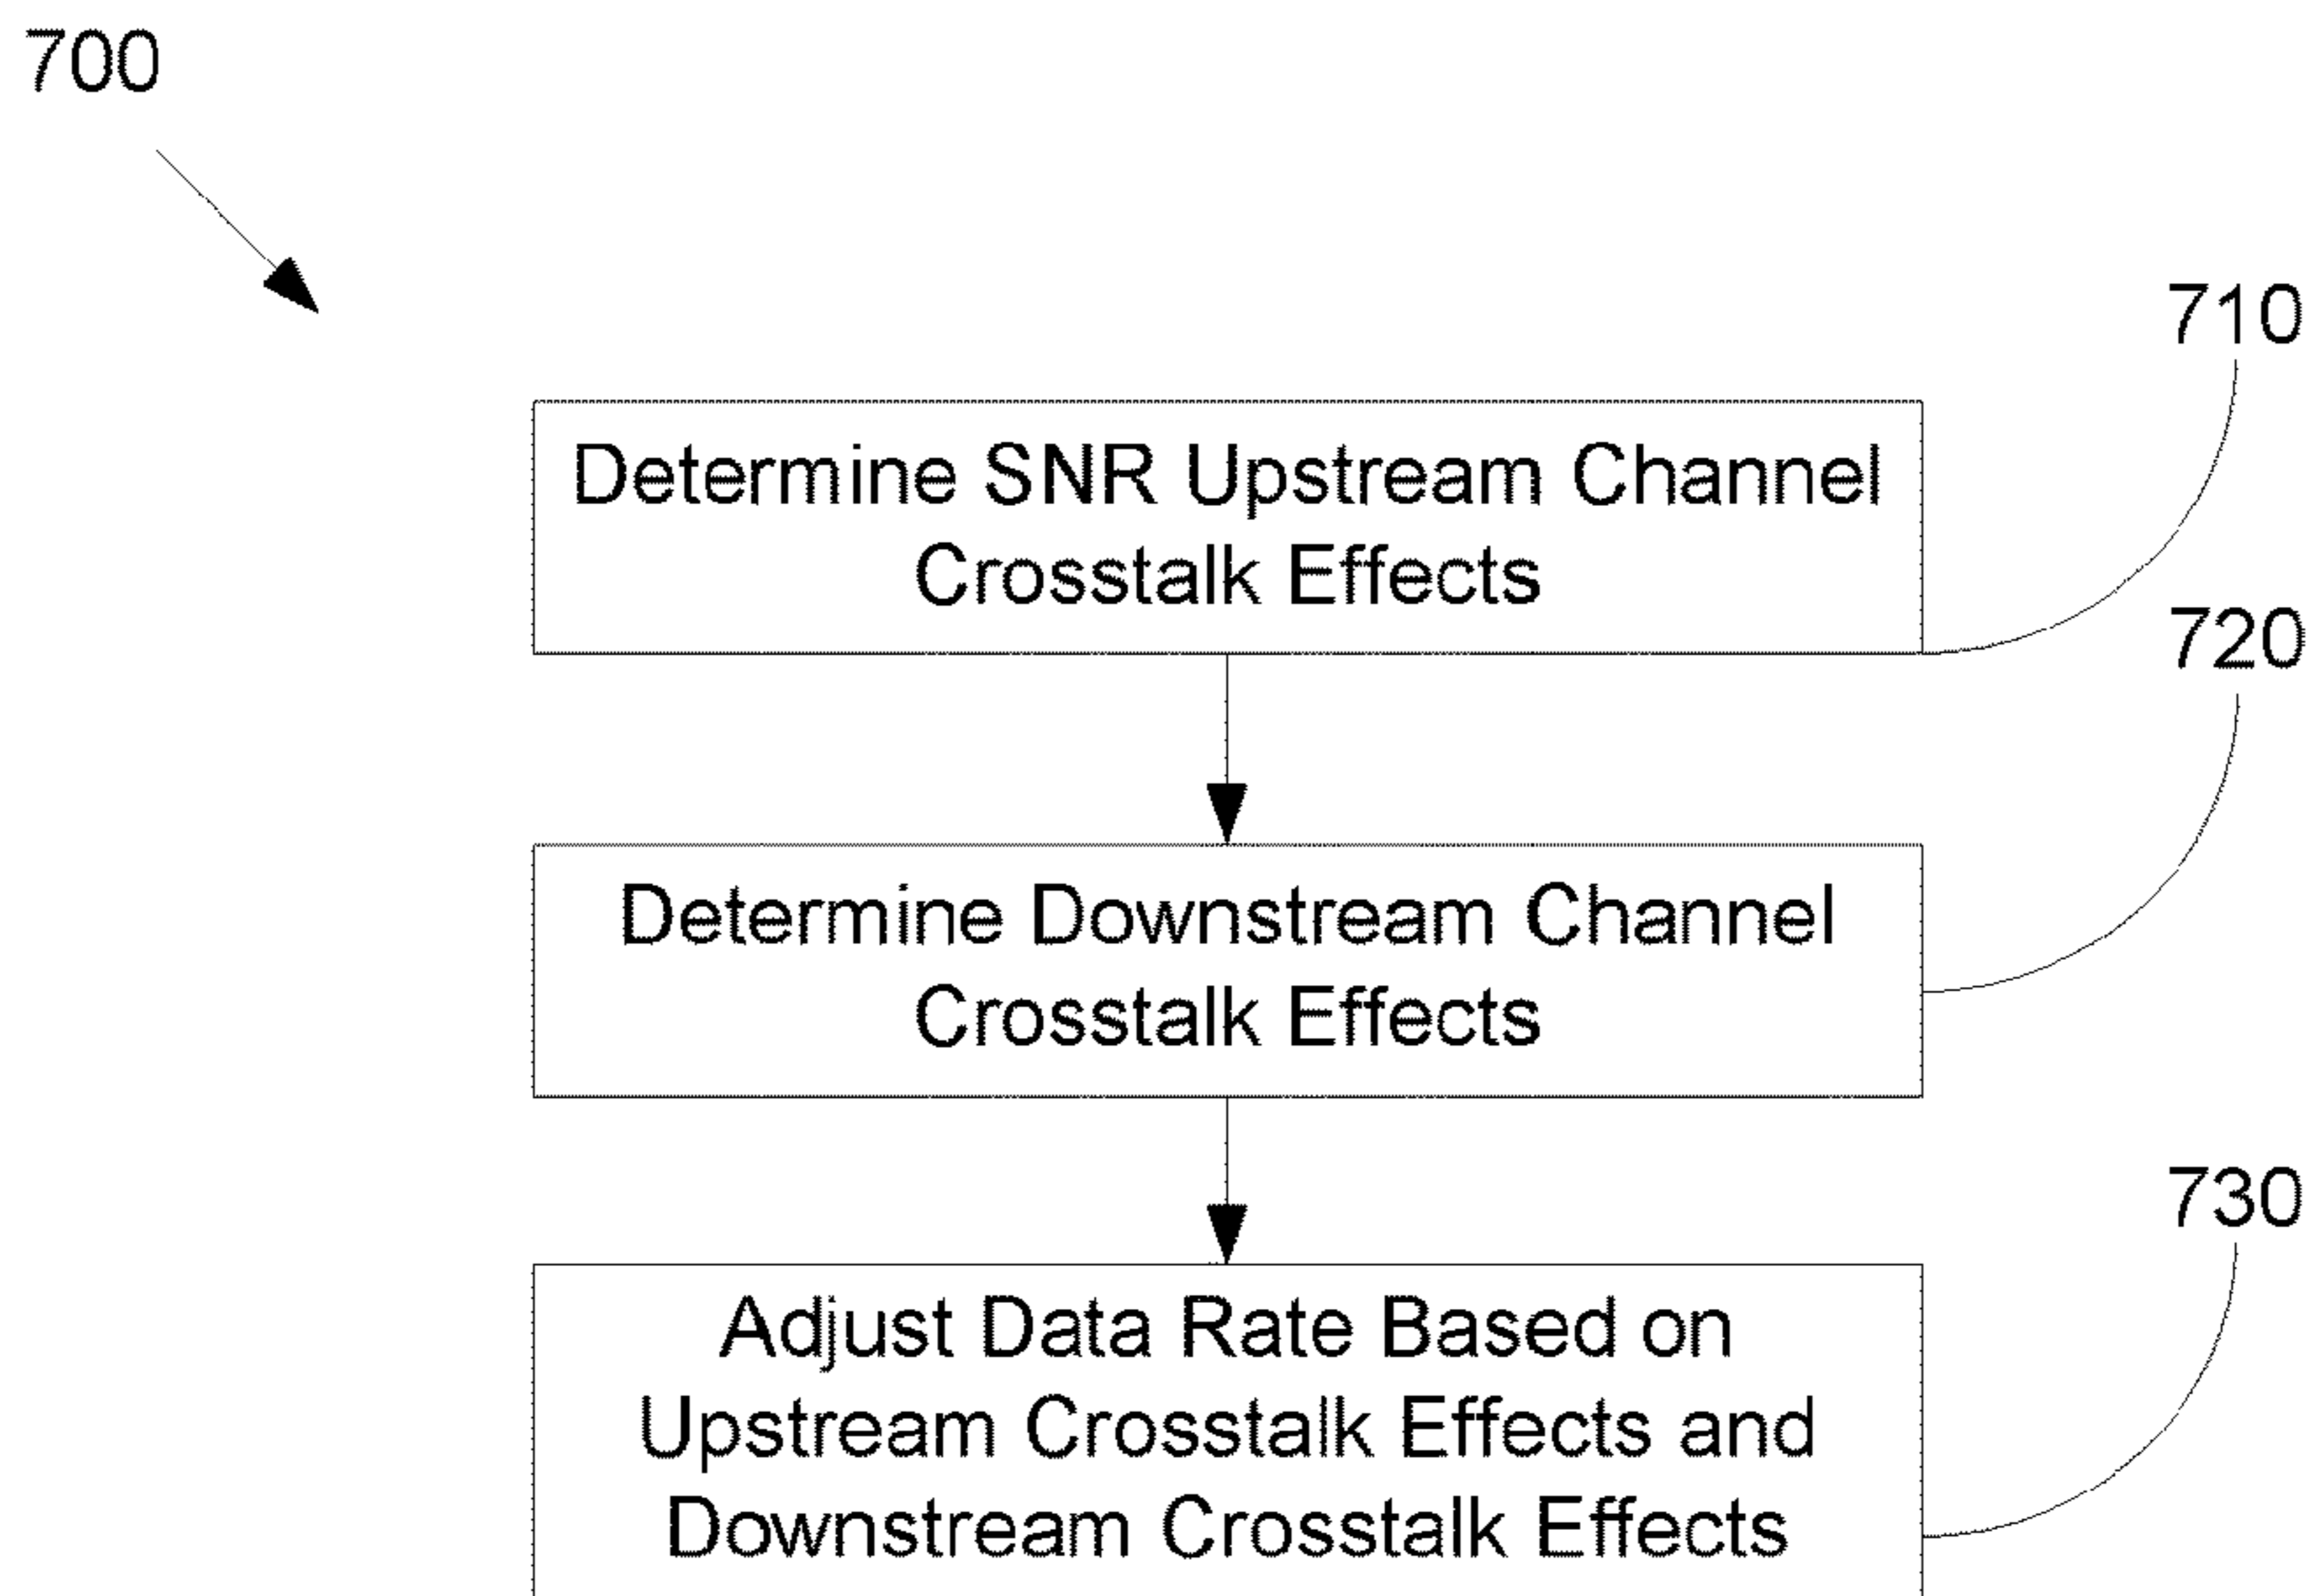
700

710

Determine SNR Upstream Channel Crosstalk Effects

720

Determine Downstream Channel Crosstalk Effects

730

Adjust Data Rate Based on Upstream Crosstalk Effects and Downstream Crosstalk Effects